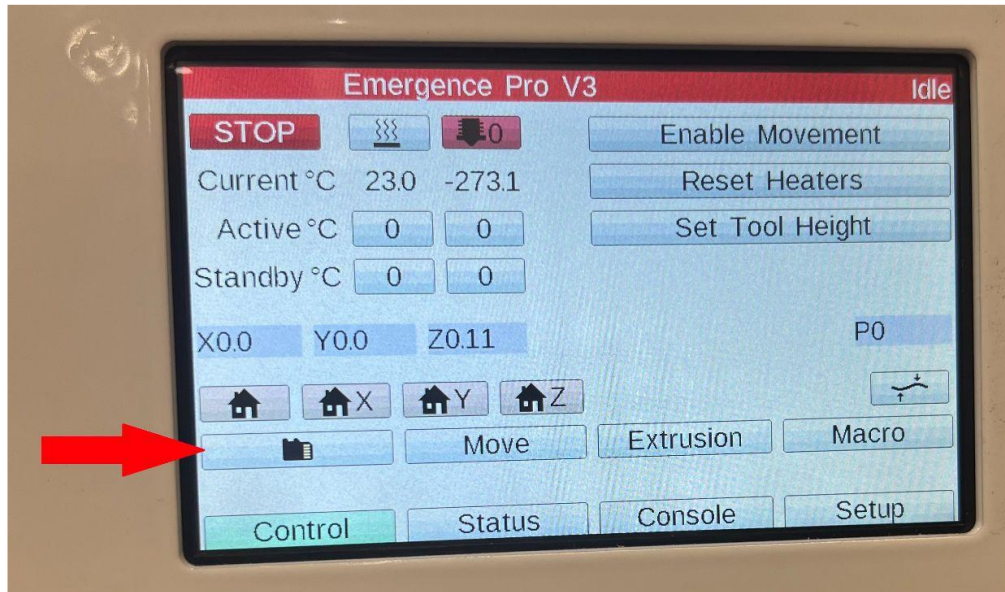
Emergence Pro V3
Idle

STOP
0
Enable Movement

Current °C 23.0 -273.1
Reset Heaters

Active °C 0 0
Set Tool Height

Standby °C 0 0

X0.0 Y0.0 Z0.11
P0

X Y Z

Move
Extrusion
Macro

Control
Status
Console
Setup